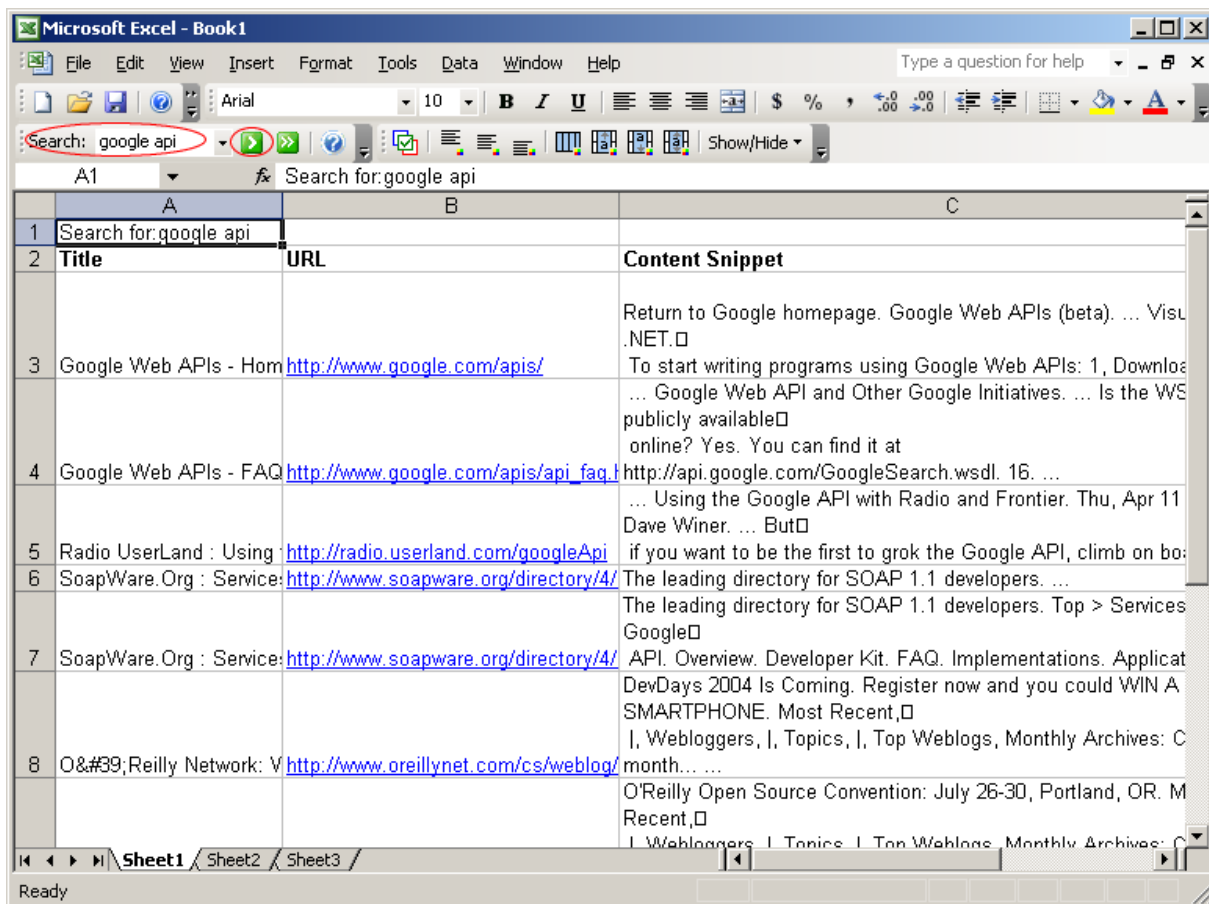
Microsoft Excel - Book1

File Edit View Insert Format Tools Data Window Help

Type a question for help

Arial 10 B I U $ % ,

Search: google api

Show/Hide

A1 fx Search for:google api

| | A | B | C |
|---|---|---|---|
| 1 | Search for:google api | | |
| 2 | Title | URL | Content Snippet |
| 3 | Google Web APIs - Hom | http://www.google.com/apis/ | Return to Google homepage. Google Web APIs (beta). ... Visu .NET.□ To start writing programs using Google Web APIs: 1, Downloa |
| 4 | Google Web APIs - FAQ | http://www.google.com/apis/api_faq.h | ... Google Web API and Other Google Initiatives. ... Is the WS publicly available□ online? Yes. You can find it at http://api.google.com/GoogleSearch.wsdl. 16. ... |
| 5 | Radio UserLand : Using | http://radio.userland.com/googleApi | ... Using the Google API with Radio and Frontier. Thu, Apr 11 Dave Winer. ... But□ if you want to be the first to grok the Google API, climb on bo |
| 6 | SoapWare.Org : Service | http://www.soapware.org/directory/4/ | The leading directory for SOAP 1.1 developers. ... |
| 7 | SoapWare.Org : Service | http://www.soapware.org/directory/4/ | The leading directory for SOAP 1.1 developers. Top > Services Google□ API. Overview. Developer Kit. FAQ. Implementations. Applicat |
| 8 | O&#39;Reilly Network: V | http://www.oreillynet.com/cs/weblog/ | DevDays 2004 Is Coming. Register now and you could WIN A SMARTPHONE. Most Recent,□ \|, Webloggers, \|, Topics, \|, Top Weblogs, Monthly Archives: C month... ... |
| | | | O'Reilly Open Source Convention: July 26-30, Portland, OR. M Recent,□ \|, Webloggers, \|, Topics, \|, Top Weblogs, Monthly Archives: C |

Sheet1 Sheet2 Sheet3

Ready